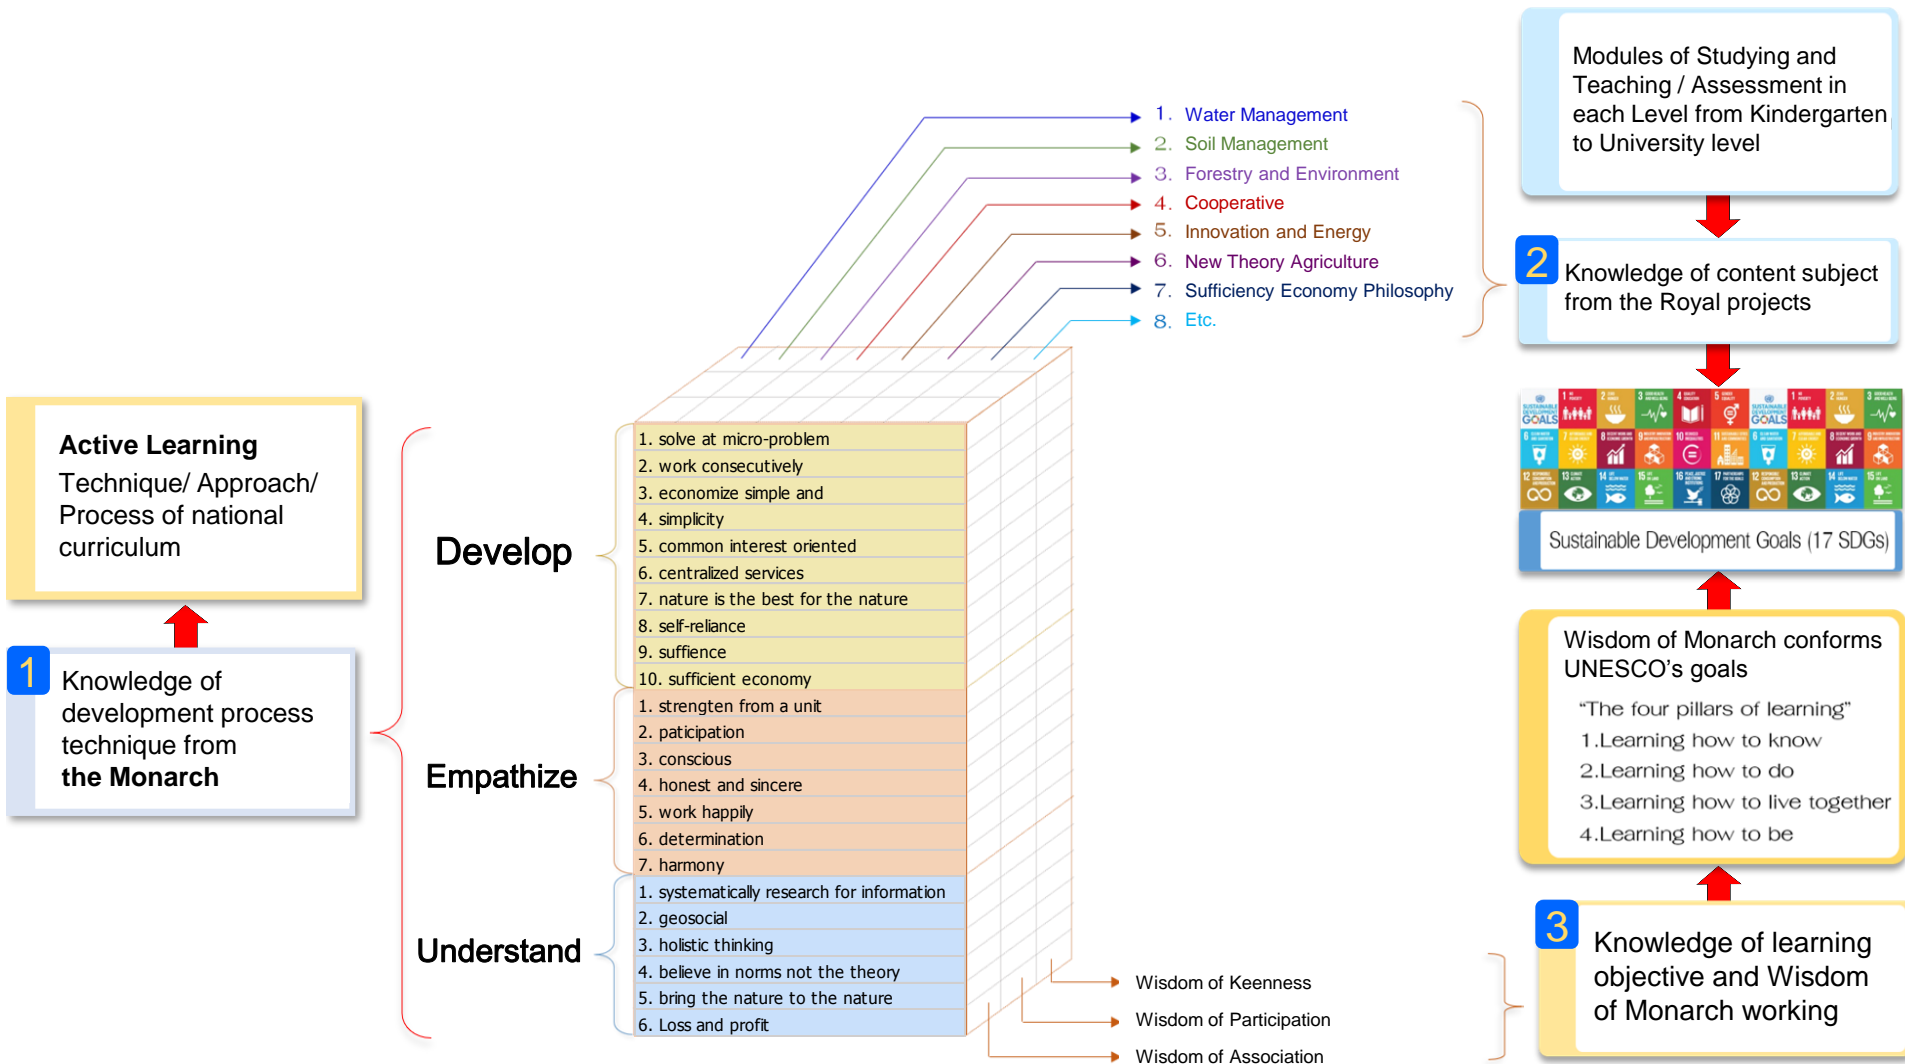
Modules of Studying and Teaching / Assessment in each Level from Kindergarten to University level

1. Water Management
2. Soil Management
3. Forestry and Environment
4. Cooperative
5. Innovation and Energy
6. New Theory Agriculture
7. Sufficiency Economy Philosophy
8. Etc.

2 Knowledge of content subject from the Royal projects

SUSTAINABLE DEVELOPMENT GOALS

Sustainable Development Goals (17 SDGs)

Active Learning
Technique/ Approach/ Process of national curriculum

1 Knowledge of development process technique from the Monarch

Develop
1. solve at micro-problem
2. work consecutively
3. economize simple and
4. simplicity
5. common interest oriented
6. centralized services
7. nature is the best for the nature
8. self-reliance
9. suffience
10. sufficient economy

Empathize
1. strengten from a unit
2. paticipation
3. conscious
4. honest and sincere
5. work happily
6. determination
7. harmony

Understand
1. systematically research for information
2. geosocial
3. holistic thinking
4. believe in norms not the theory
5. bring the nature to the nature
6. Loss and profit

Wisdom of Monarch conforms UNESCO's goals
"The four pillars of learning"
1.Learning how to know
2.Learning how to do
3.Learning how to live together
4.Learning how to be

3 Knowledge of learning objective and Wisdom of Monarch working

Wisdom of Keenness
Wisdom of Participation
Wisdom of Association